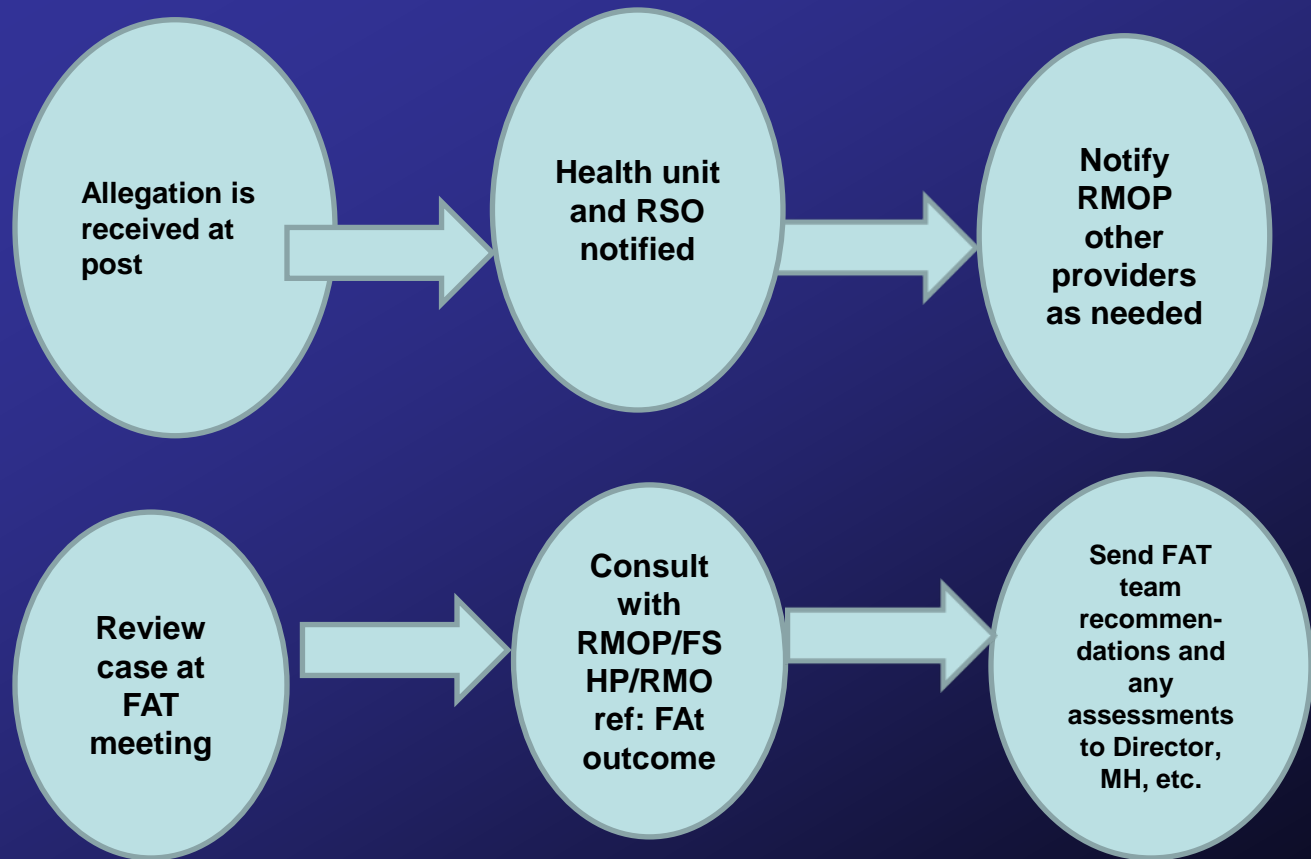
Allegation is received at post

Health unit and RSO notified

Notify RMOP other providers as needed

Review case at FAT meeting

Consult with RMOP/FS HP/RMO ref: FAt outcome

Send FAT team recommendations and any assessments to Director, MH, etc.